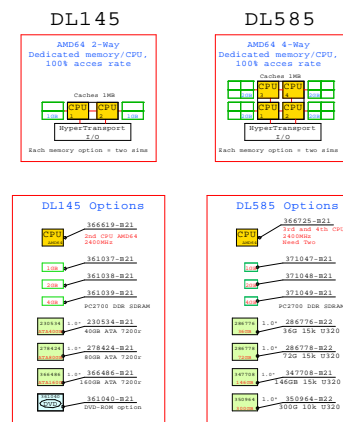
DL145

AMD64 2-Way
Dedicated memory/CPU,
100% acces rate

Caches 1MB

CPU 1
CPU 2
1GB
1GB

HyperTransport
I/O

Each memory option = two sims

DL585

AMD64 4-Way
Dedicated memory/CPU,
100% acces rate

Caches 1MB

CPU 3
CPU 4
CPU 1
CPU 2
1GB
1GB
1GB
1GB

HyperTransport
I/O

Each memory option = two sims

DL145 Options

CPU
366619-B21
2nd CPU AMD64
2400MHz

1GB
361037-B21

2GB
361038-B21

4GB
361039-B21
PC2700 DDR SDRAM

230534
1.0"
230534-B21
40GB ATA 7200r

278424
1.0"
278424-B21
80GB ATA 7200r

366486
1.0"
366486-B21
160GB ATA 7200r

361040-B21
DVD-ROM option

DL585 Options

CPU
366725-B21
3rd and 4th CPU
2400MHz
Need Two

1GB
371047-B21

2GB
371048-B21

4GB
371049-B21
PC2700 DDR SDRAM

286776
1.0"
286776-B22
36G 15k U320

286778
1.0"
286778-B22
72G 15k U320

347708
1.0"
347708-B22
146GB 15k U320

350964
1.0"
350964-B22
300G 10k U320